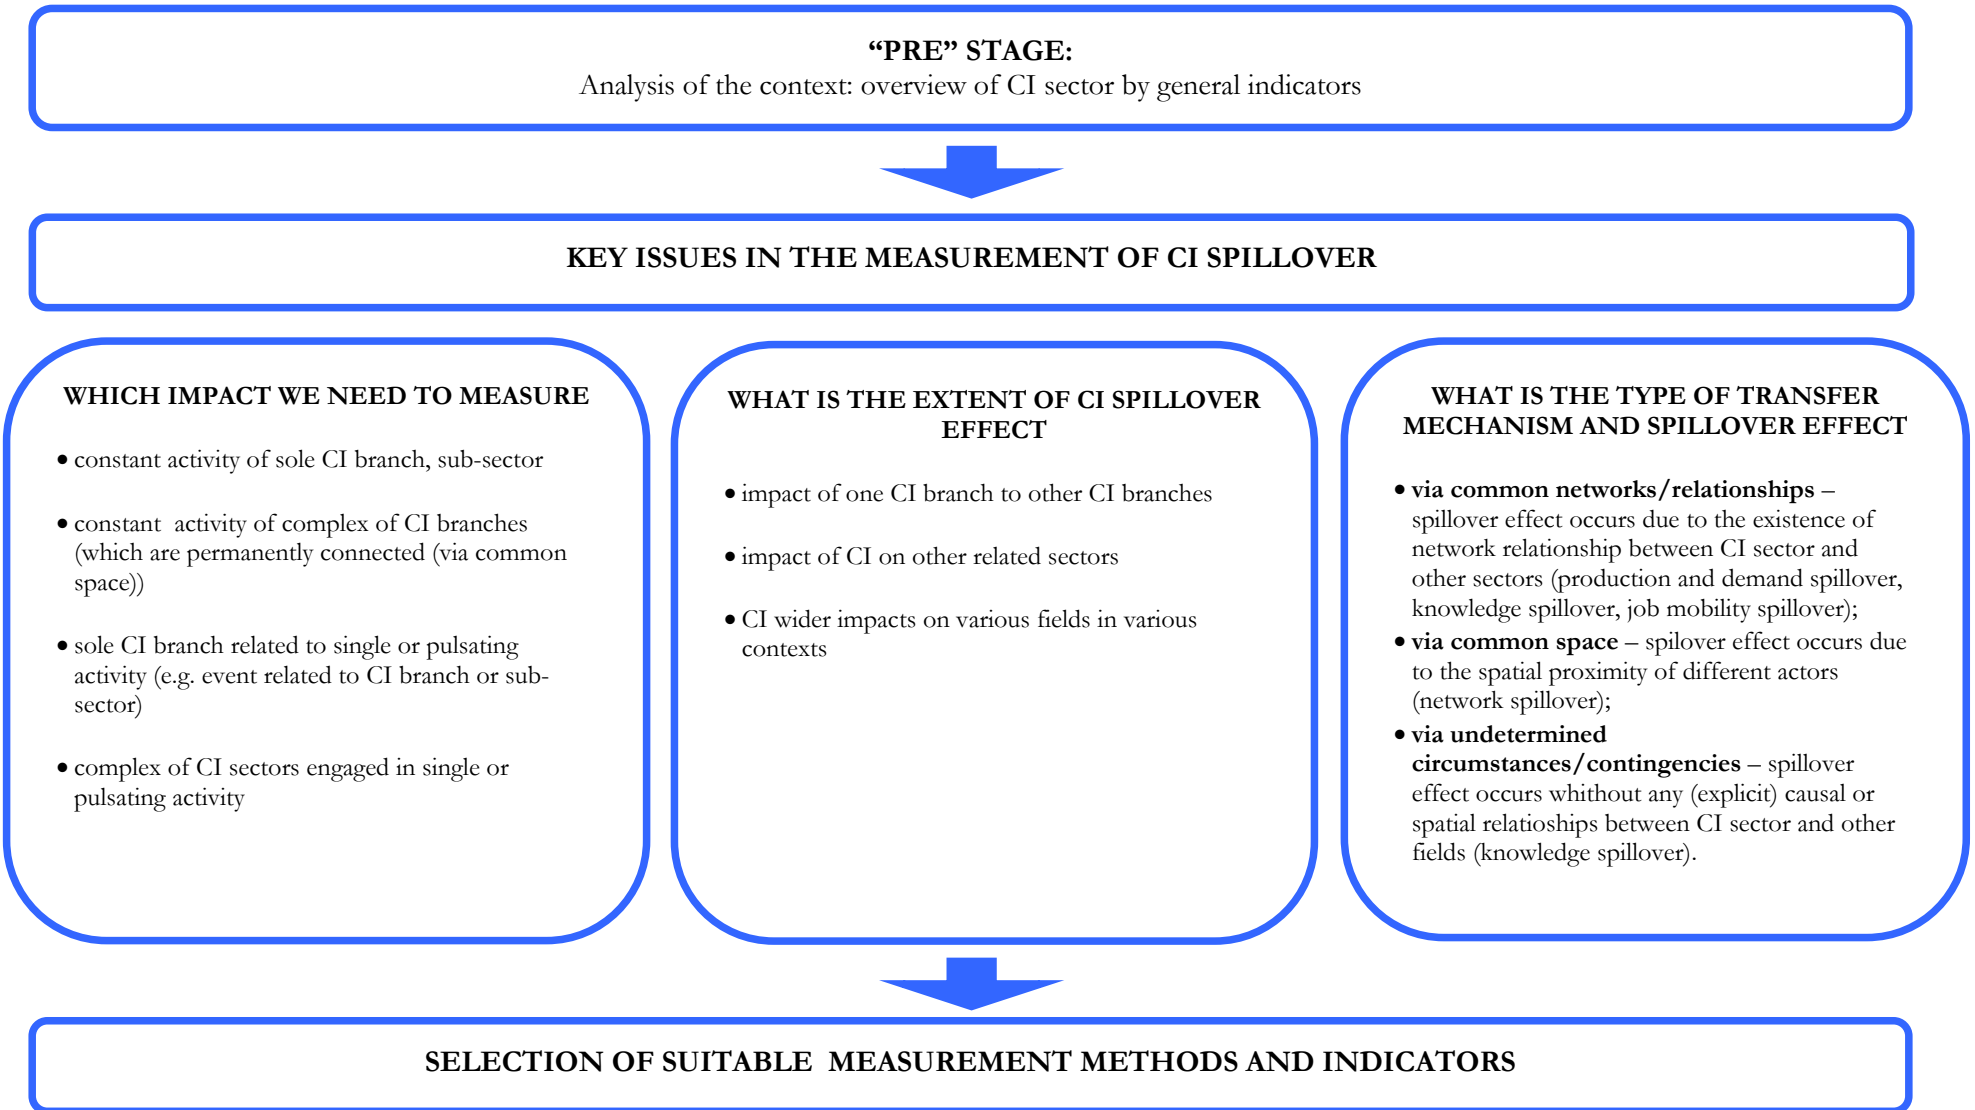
**“PRE” STAGE:**
Analysis of the context: overview of CI sector by general indicators

**KEY ISSUES IN THE MEASUREMENT OF CI SPILLOVER**

**WHICH IMPACT WE NEED TO MEASURE**

• constant activity of sole CI branch, sub-sector

• constant activity of complex of CI branches (which are permanently connected (via common space))

• sole CI branch related to single or pulsating activity (e.g. event related to CI branch or sub-sector)

• complex of CI sectors engaged in single or pulsating activity

**WHAT IS THE EXTENT OF CI SPILLOVER EFFECT**

• impact of one CI branch to other CI branches

• impact of CI on other related sectors

• CI wider impacts on various fields in various contexts

**WHAT IS THE TYPE OF TRANSFER MECHANISM AND SPILLOVER EFFECT**

• **via common networks/relationships** – spillover effect occurs due to the existence of network relationship between CI sector and other sectors (production and demand spillover, knowledge spillover, job mobility spillover);
• **via common space** – spilover effect occurs due to the spatial proximity of different actors (network spillover);
• **via undetermined circumstances/contingencies** – spillover effect occurs whithout any (explicit) causal or spatial relatioships between CI sector and other fields (knowledge spillover).

**SELECTION OF SUITABLE MEASUREMENT METHODS AND INDICATORS**